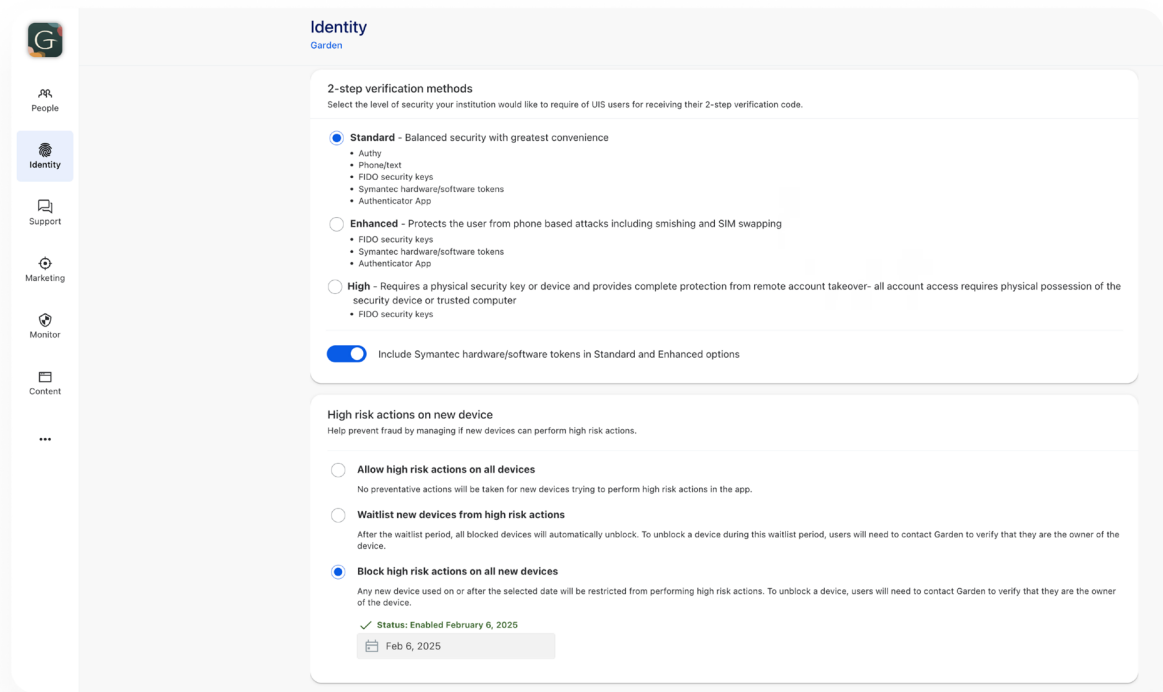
G

People

Identity

Support

Marketing

Monitor

Content

•••

Identity
Garden

2-step verification methods
Select the level of security your institution would like to require of UIS users for receiving their 2-step verification code.

**Standard** - Balanced security with greatest convenience
- Authy
- Phone/text
- FIDO security keys
- Symantec hardware/software tokens
- Authenticator App

**Enhanced** - Protects the user from phone based attacks including smishing and SIM swapping
- FIDO security keys
- Symantec hardware/software tokens
- Authenticator App

**High** - Requires a physical security key or device and provides complete protection from remote account takeover- all account access requires physical possession of the security device or trusted computer
- FIDO security keys

Include Symantec hardware/software tokens in Standard and Enhanced options

High risk actions on new device
Help prevent fraud by managing if new devices can perform high risk actions.

**Allow high risk actions on all devices**
No preventative actions will be taken for new devices trying to perform high risk actions in the app.

**Waitlist new devices from high risk actions**
After the waitlist period, all blocked devices will automatically unblock. To unblock a device during this waitlist period, users will need to contact Garden to verify that they are the owner of the device.

**Block high risk actions on all new devices**
Any new device used on or after the selected date will be restricted from performing high risk actions. To unblock a device, users will need to contact Garden to verify that they are the owner of the device.

Status: Enabled February 6, 2025

Feb 6, 2025